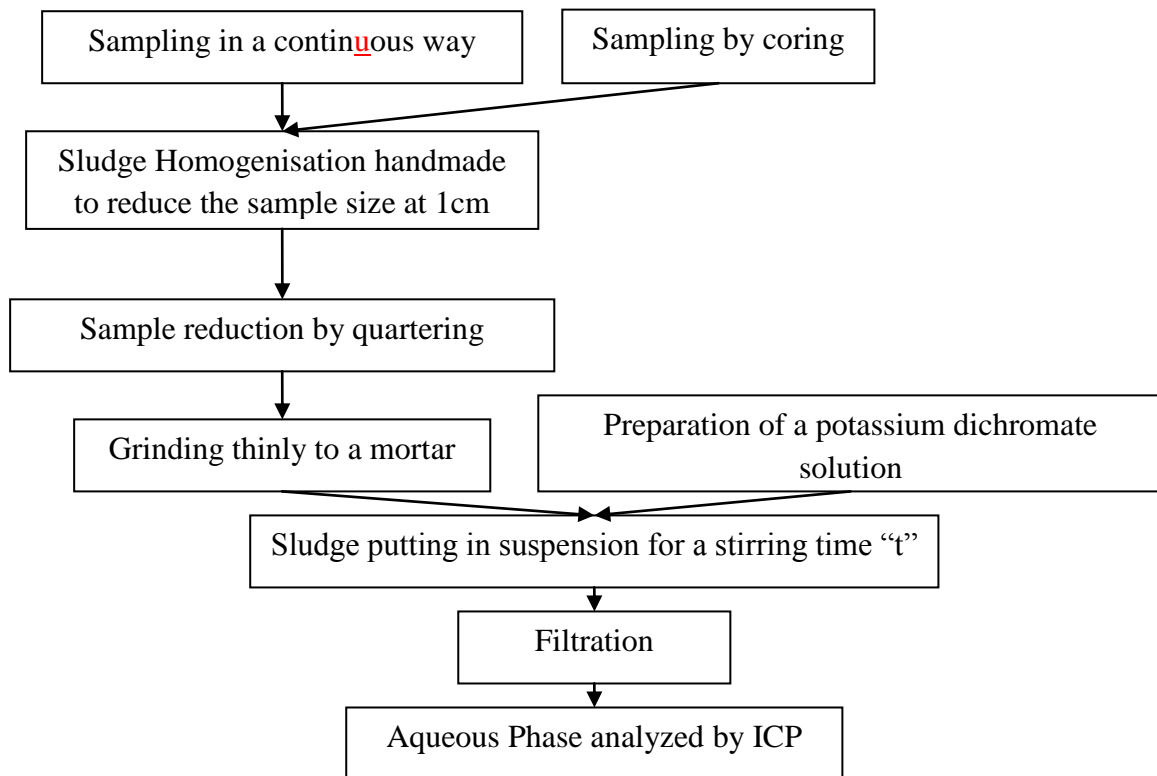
Sampling in a continuous way

Sampling by coring

Sludge Homogenisation handmade to reduce the sample size at 1cm

Sample reduction by quartering

Grinding thinly to a mortar

Preparation of a potassium dichromate solution

Sludge putting in suspension for a stirring time "t"

Filtration

Aqueous Phase analyzed by ICP